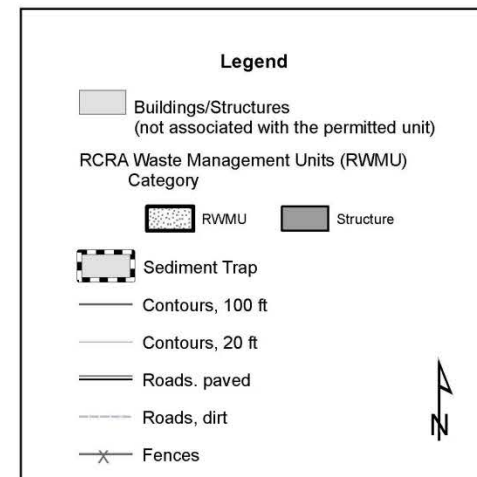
Legend

Buildings/Structures (not associated with the permitted unit)

RCRA Waste Management Units (RWMU) Category

RWMU

Structure

Sediment Trap

Contours, 100 ft

Contours, 20 ft

Roads. paved

Roads, dirt

Fences

N